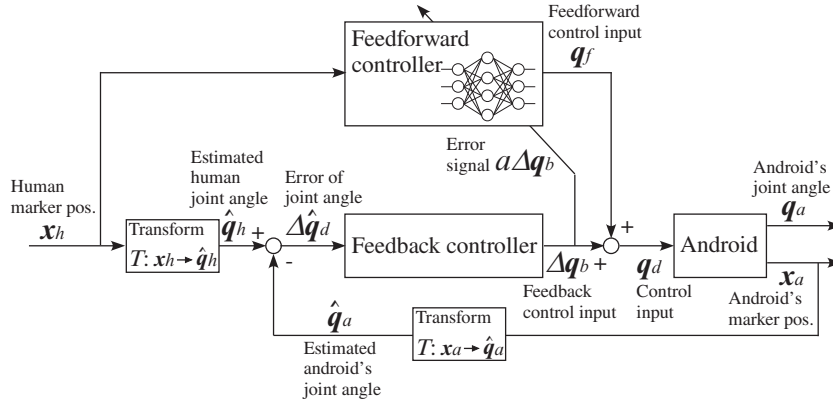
Feedforward controller

Feedforward control input
$\boldsymbol{q}_f$

Error signal $a\Delta\boldsymbol{q}_b$

Human marker pos.
$\boldsymbol{x}_h$

Transform
$T: \boldsymbol{x}_h \rightarrow \hat{\boldsymbol{q}}_h$

Estimated human joint angle
$\hat{\boldsymbol{q}}_h$

+

-

Error of joint angle
$\Delta\hat{\boldsymbol{q}}_d$

Feedback controller

$\Delta\boldsymbol{q}_b$ +

Feedback control input

+

$\boldsymbol{q}_d$

Control input

Android

Android's joint angle
$\boldsymbol{q}_a$

$\boldsymbol{x}_a$

Android's marker pos.

$\hat{\boldsymbol{q}}_a$

Estimated android's joint angle

Transform
$T: \boldsymbol{x}_a \rightarrow \hat{\boldsymbol{q}}_a$